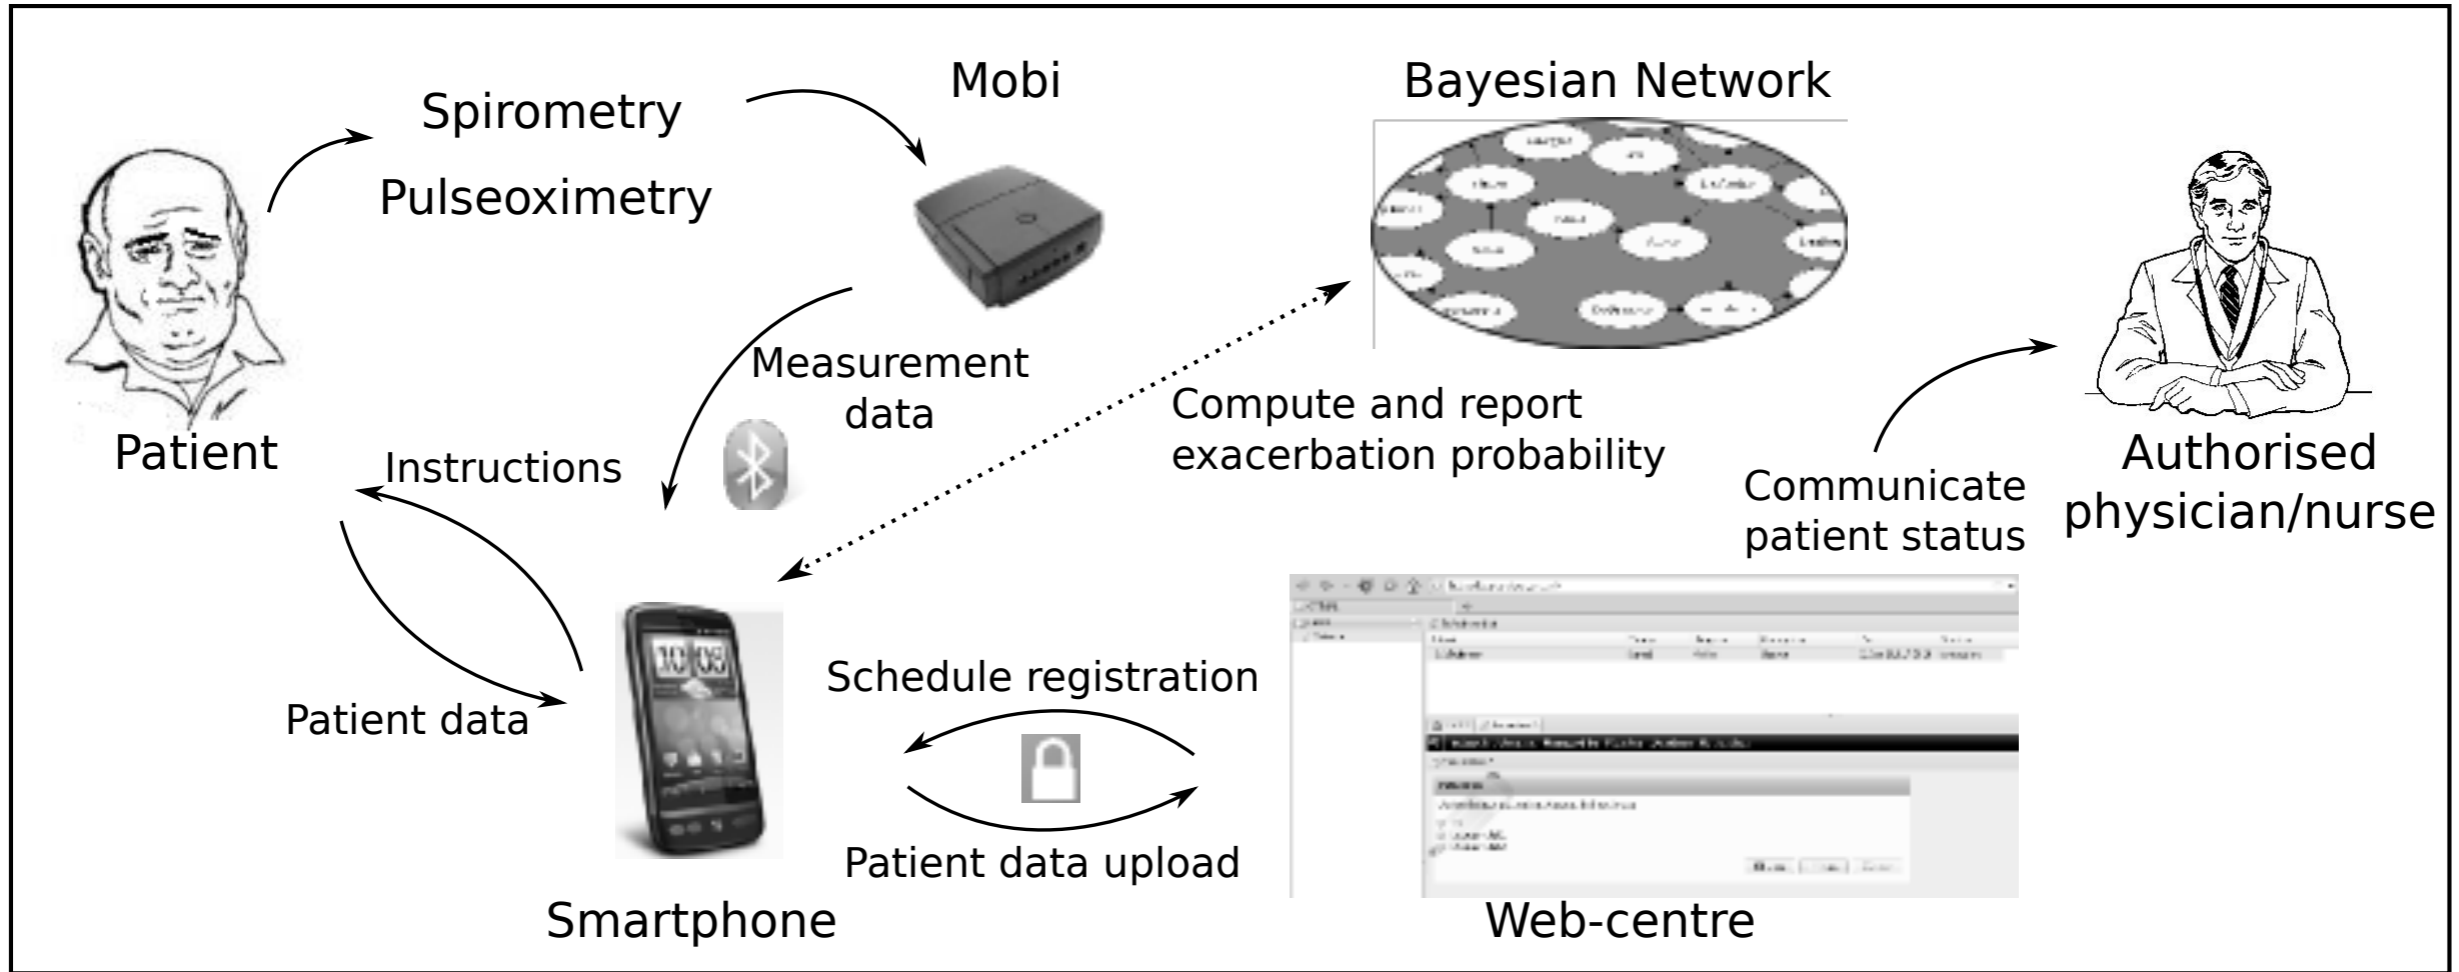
Spirometry

Pulseoximetry

Mobi

Bayesian Network

Patient

Measurement data

Instructions

Compute and report exacerbation probability

Communicate patient status

Authorised physician/nurse

Patient data

Schedule registration

Patient data upload

Smartphone

Web-centre